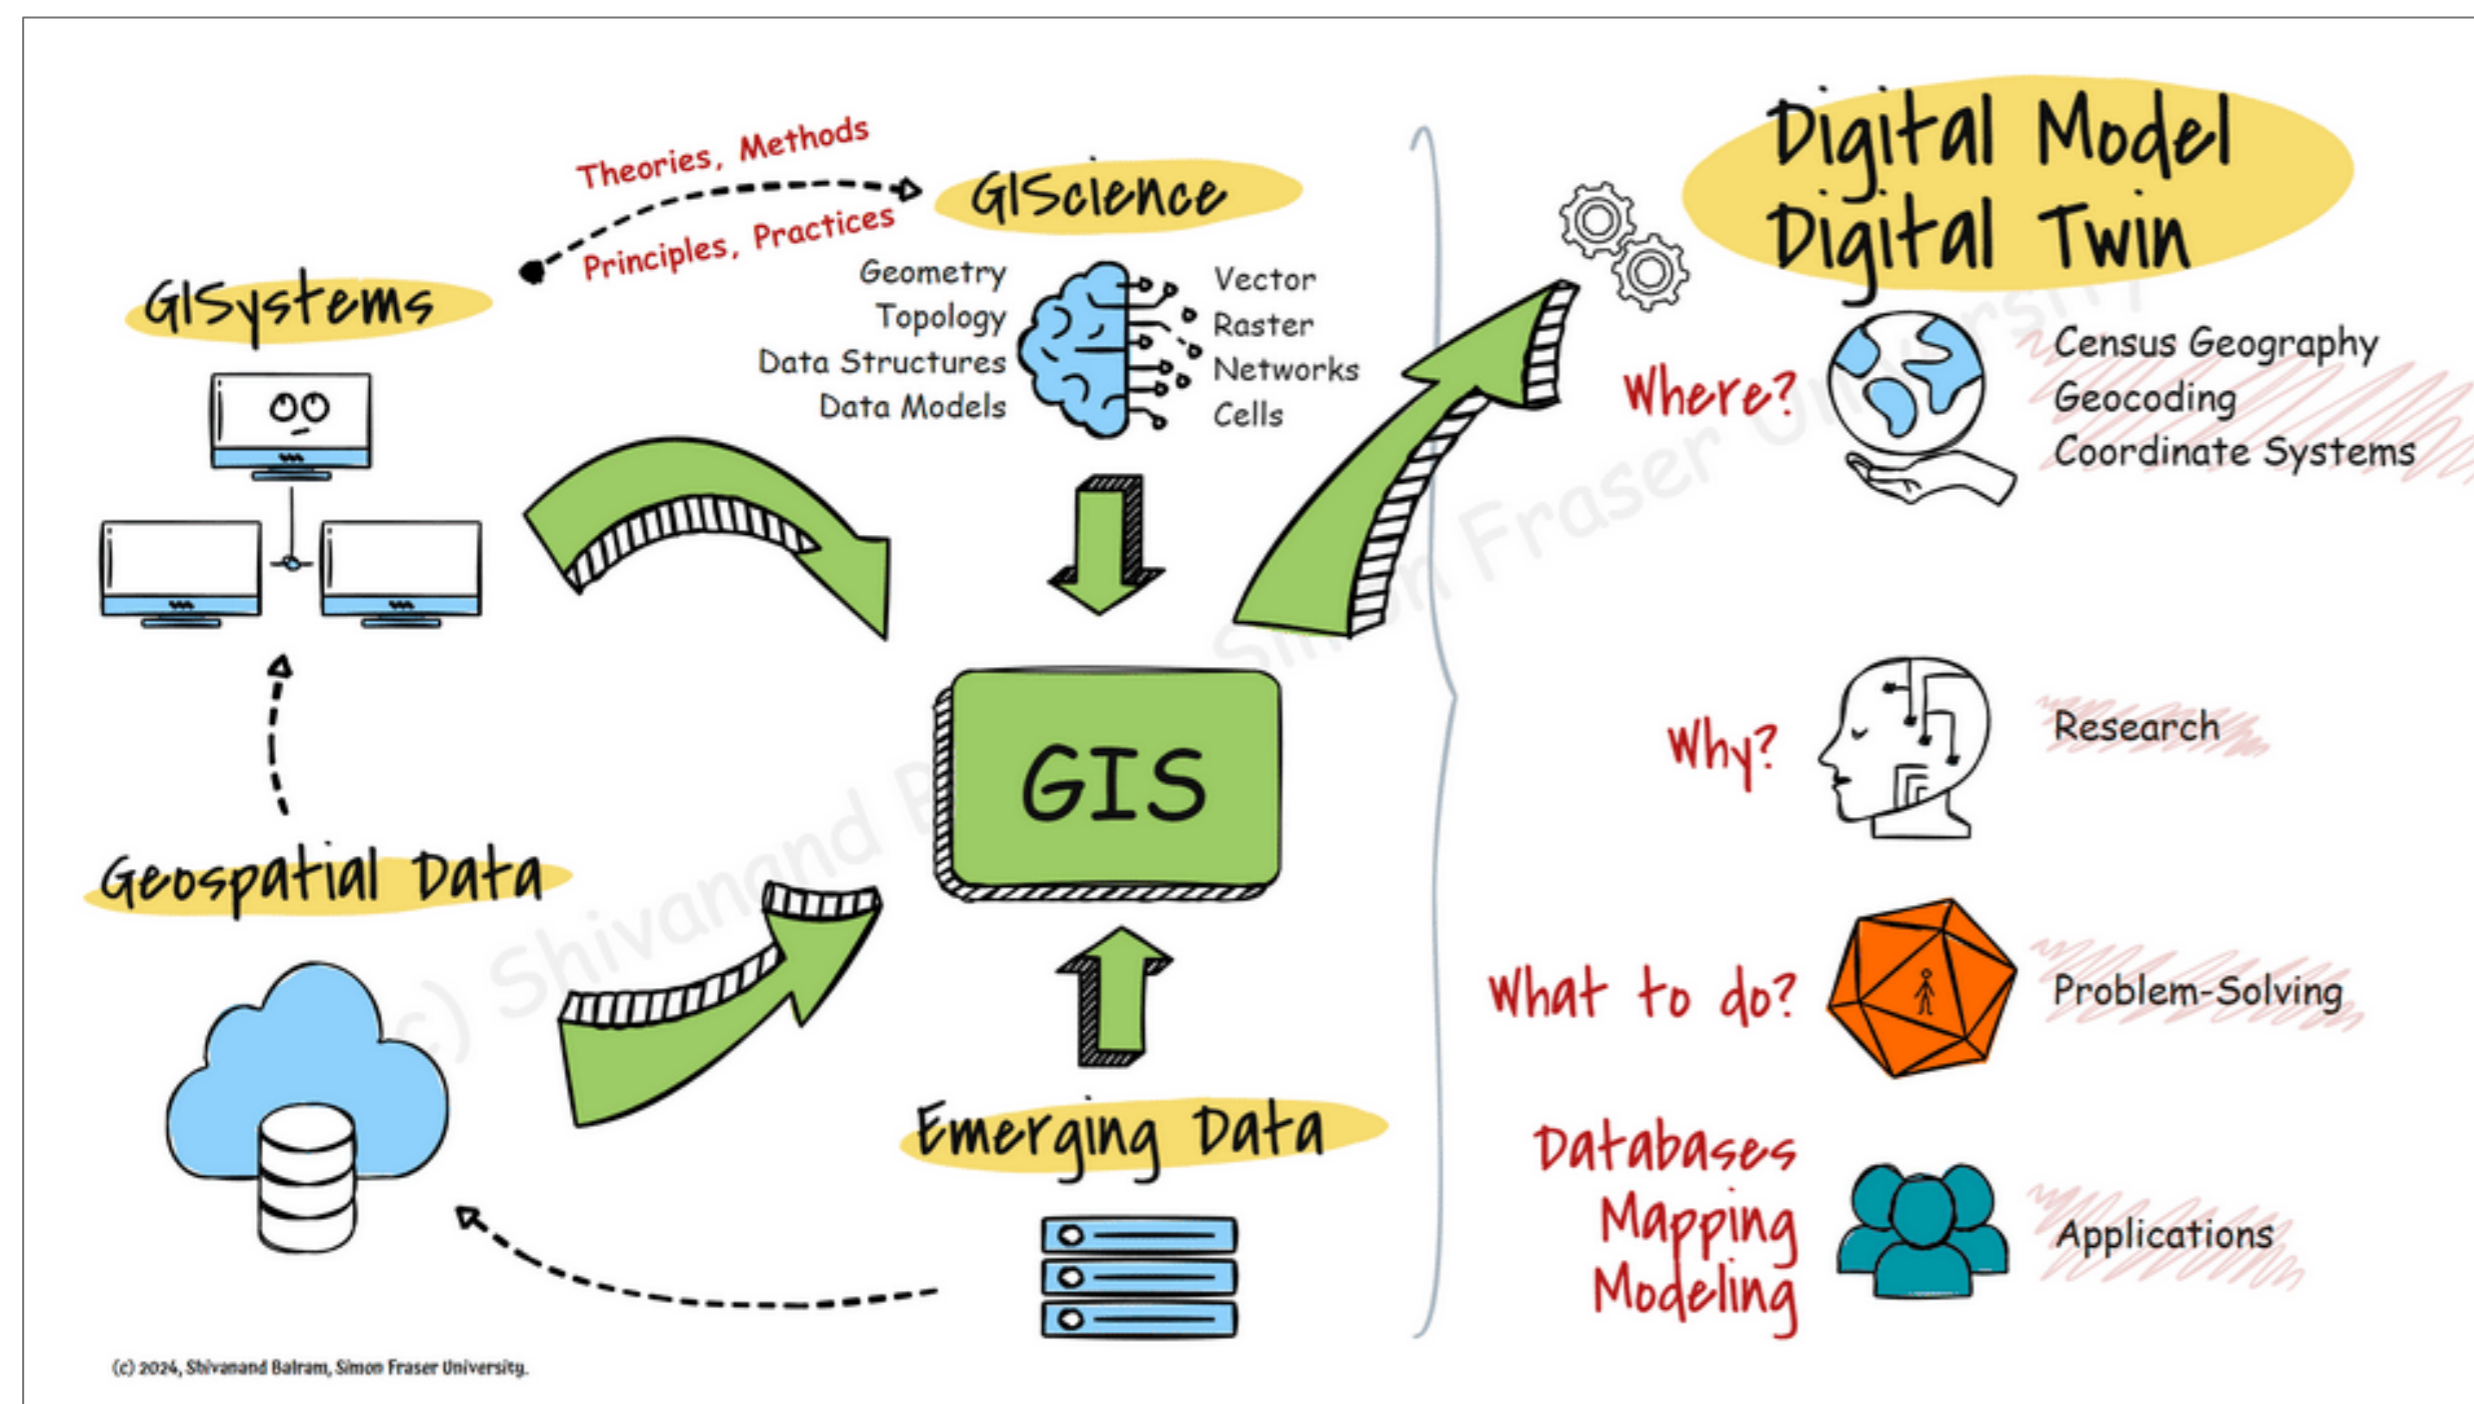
Theories, Methods

Principles, Practices

GIScience

GISystems

Geometry
Topology
Data Structures
Data Models

Vector
Raster
Networks
Cells

Digital Model
Digital Twin

Where?

Census Geography
Geocoding
Coordinate Systems

GIS

Why?

Research

Geospatial Data

What to do?

Problem-Solving

Emerging Data

Databases
Mapping
Modeling

Applications

(c) Shivanand Balram, Simon Fraser University

(c) 2024, Shivanand Balram, Simon Fraser University.